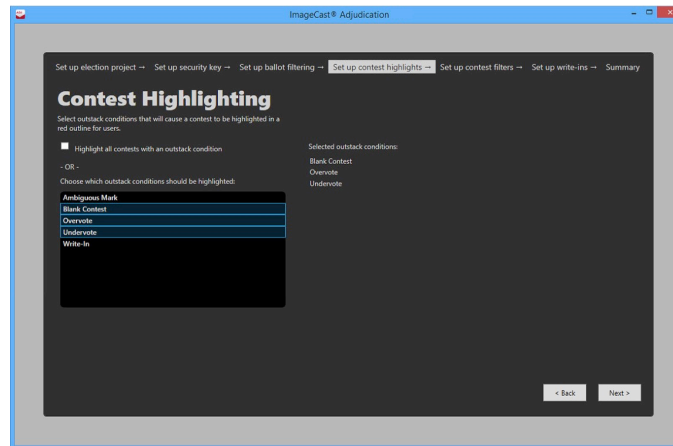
ImageCast® Adjudication

Set up election project → Set up security key → Set up ballot filtering → Set up contest highlights → Set up contest filters → Set up write-ins → Summary

Contest Highlighting

Select outstack conditions that will cause a contest to be highlighted in a red outline for users.

Highlight all contests with an outstack condition

- OR -

Choose which outstack conditions should be highlighted:

Ambiguous Mark
Blank Contest
Overvote
Undervote
Write-In

Selected outstack conditions:
Blank Contest
Overvote
Undervote

< Back

Next >